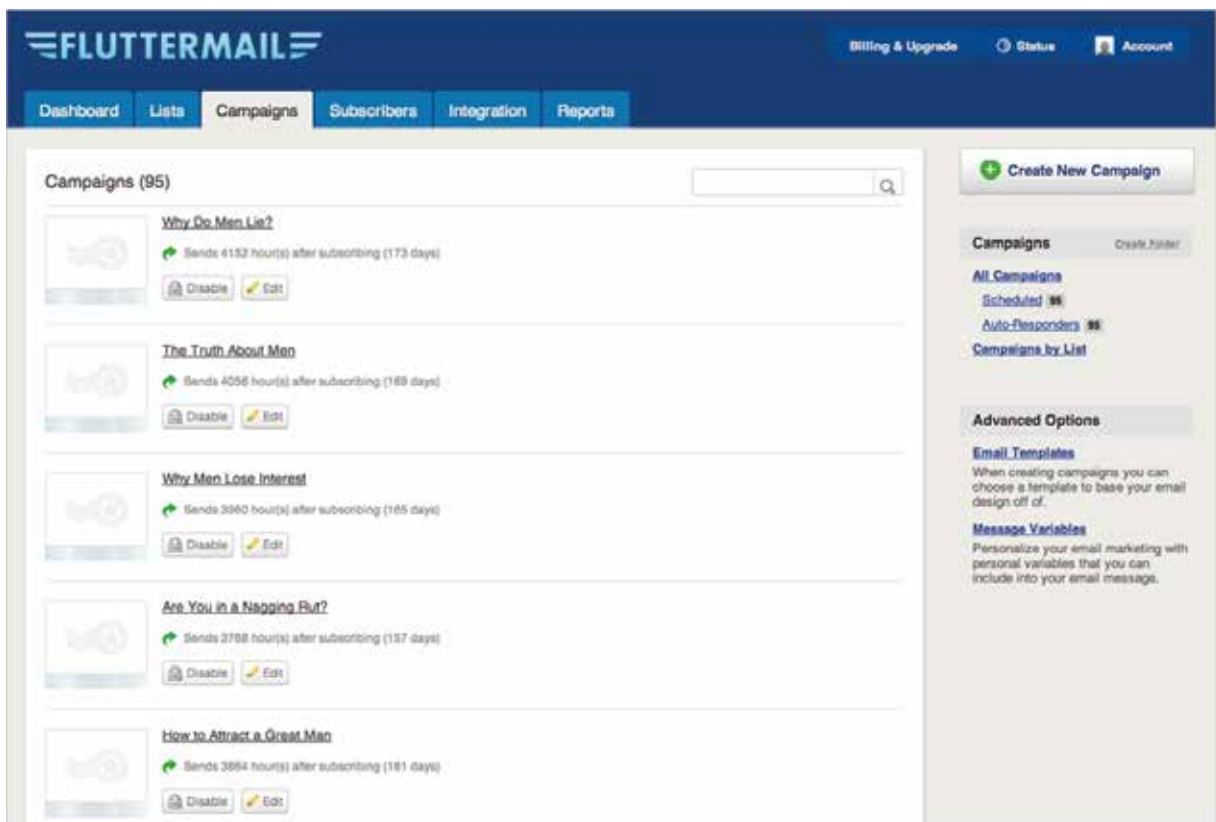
FLUTTERMAIL

Billing & Upgrade

Status

Account

Dashboard

Lists

Campaigns

Subscribers

Integration

Reports

Campaigns (95)

Why Do Men Lie?

Sends 4152 hour(s) after subscribing (173 days)

Disable

Edit

The Truth About Men

Sends 4056 hour(s) after subscribing (169 days)

Disable

Edit

Why Men Lose Interest

Sends 3960 hour(s) after subscribing (165 days)

Disable

Edit

Are You in a Nagging Rut?

Sends 3768 hour(s) after subscribing (157 days)

Disable

Edit

How to Attract a Great Man

Sends 3864 hour(s) after subscribing (161 days)

Disable

Edit

Create New Campaign

Campaigns

Create Folder

All Campaigns

Scheduled 95

Auto-Responders 95

Campaigns by List

Advanced Options

Email Templates

When creating campaigns you can choose a template to base your email design off of.

Message Variables

Personalize your email marketing with personal variables that you can include into your email message.